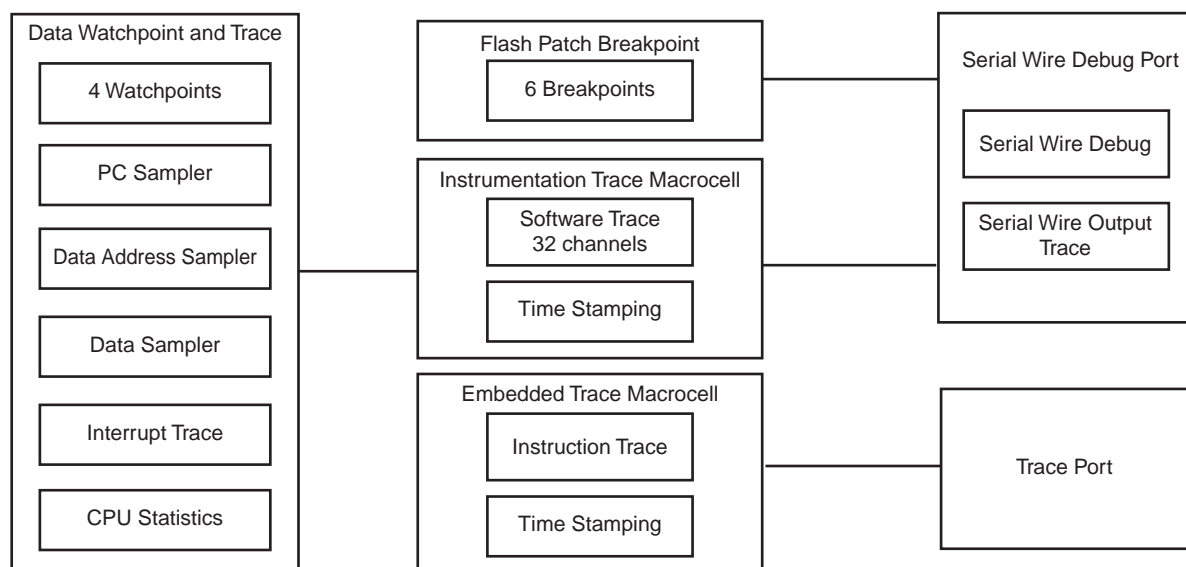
Data Watchpoint and Trace

4 Watchpoints

PC Sampler

Data Address Sampler

Data Sampler

Interrupt Trace

CPU Statistics

Flash Patch Breakpoint

6 Breakpoints

Instrumentation Trace Macrocell

Software Trace 32 channels

Time Stamping

Embedded Trace Macrocell

Instruction Trace

Time Stamping

Serial Wire Debug Port

Serial Wire Debug

Serial Wire Output Trace

Trace Port